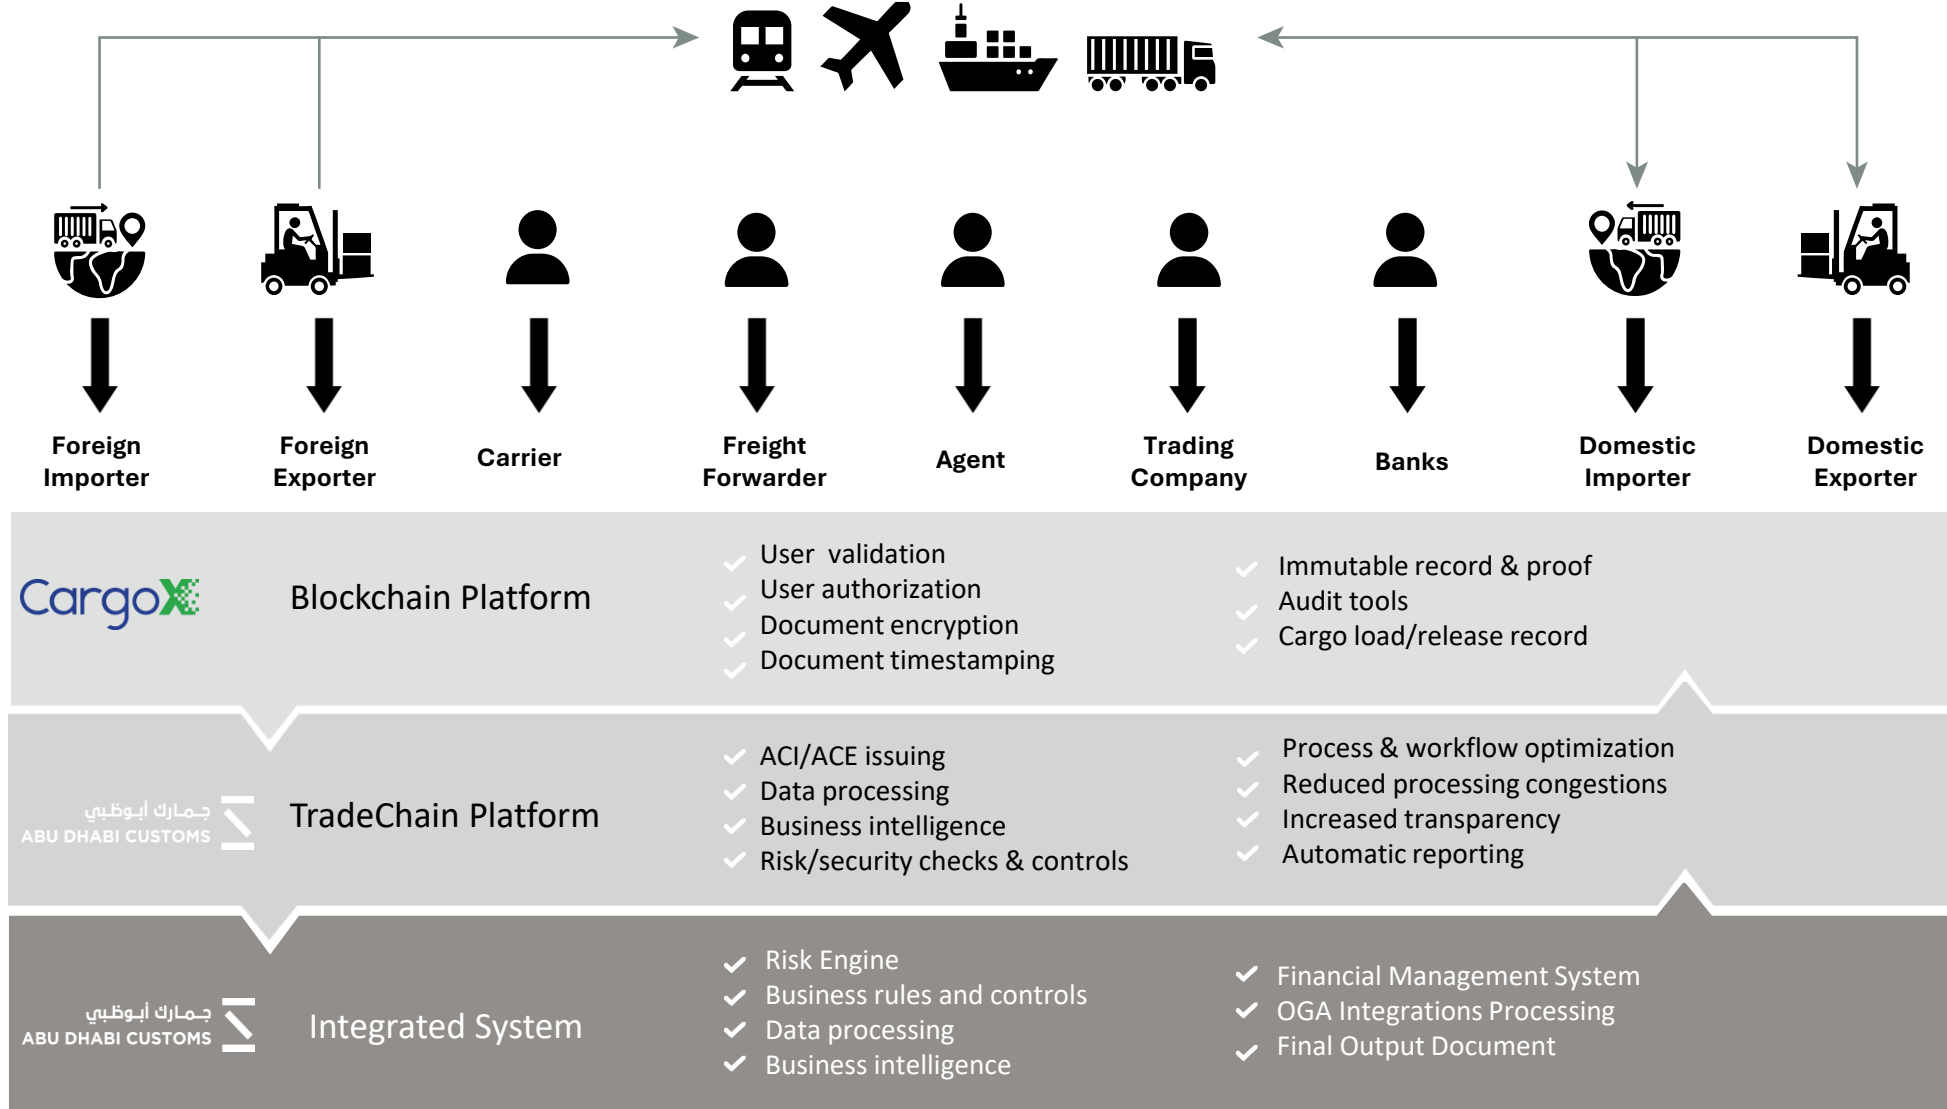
Foreign Importer

Foreign Exporter

Carrier

Freight Forwarder

Agent

Trading Company

Banks

Domestic Importer

Domestic Exporter

CargoX

Blockchain Platform

User validation
User authorization
Document encryption
Document timestamping

Immutable record & proof
Audit tools
Cargo load/release record

جمارك أبوظبي
ABU DHABI CUSTOMS

TradeChain Platform

ACI/ACE issuing
Data processing
Business intelligence
Risk/security checks & controls

Process & workflow optimization
Reduced processing congestions
Increased transparency
Automatic reporting

جمارك أبوظبي
ABU DHABI CUSTOMS

Integrated System

Risk Engine
Business rules and controls
Data processing
Business intelligence

Financial Management System
OGA Integrations Processing
Final Output Document